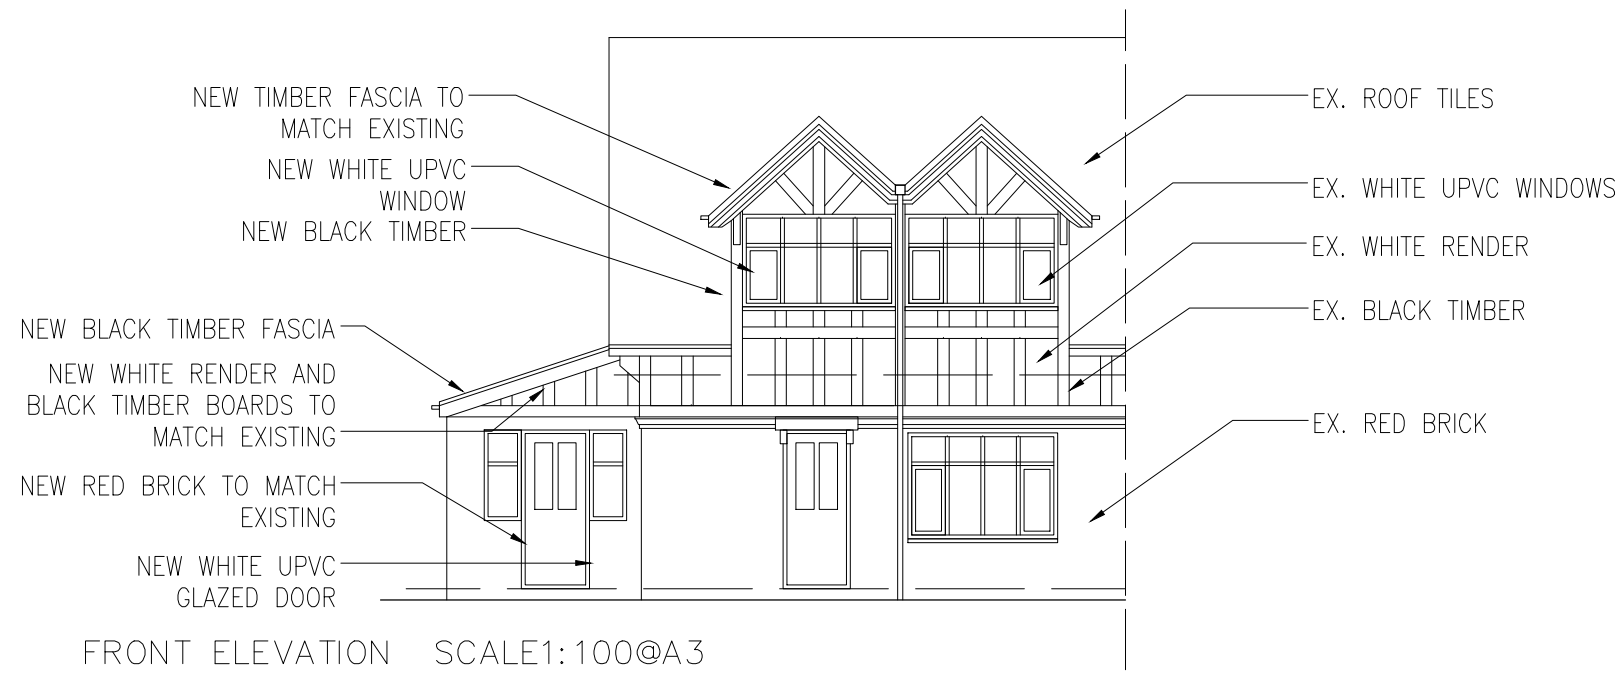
NEW TIMBER FASCIA TO MATCH EXISTING

NEW WHITE UPVC WINDOW

NEW BLACK TIMBER

NEW BLACK TIMBER FASCIA

NEW WHITE RENDER AND BLACK TIMBER BOARDS TO MATCH EXISTING

NEW RED BRICK TO MATCH EXISTING

NEW WHITE UPVC GLAZED DOOR

EX. ROOF TILES

EX. WHITE UPVC WINDOWS

EX. WHITE RENDER

EX. BLACK TIMBER

EX. RED BRICK

FRONT ELEVATION SCALE1:100@A3